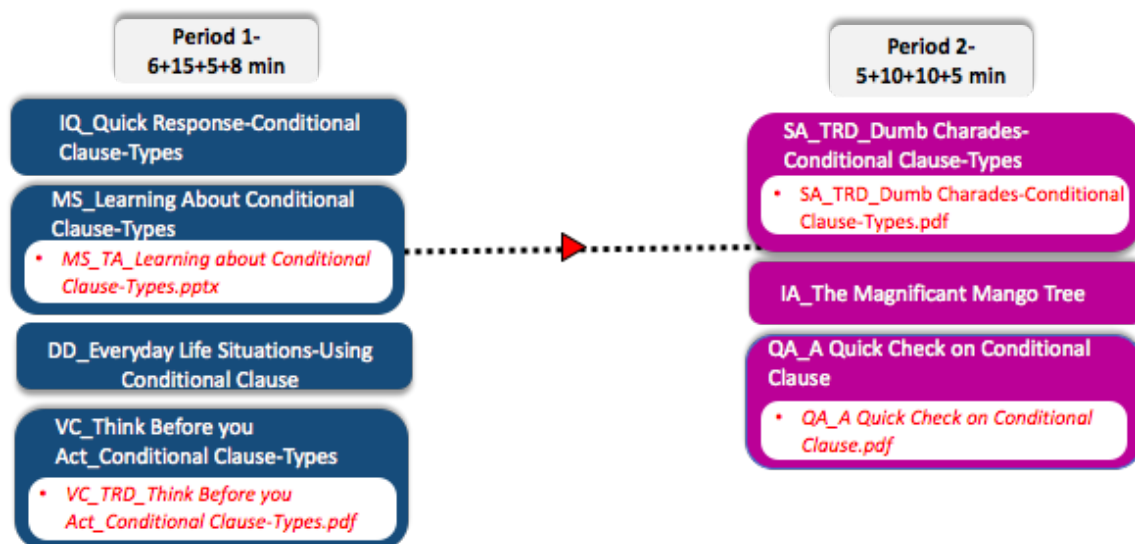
Period 1-
6+15+5+8 min

IQ_Quick Response-Conditional Clause-Types

MS_Learning About Conditional Clause-Types

• MS_TA_Learning about Conditional Clause-Types.pptx

DD_Everyday Life Situations-Using Conditional Clause

VC_Think Before you Act_Conditional Clause-Types

• VC_TRD_Think Before you Act_Conditional Clause-Types.pdf

Period 2-
5+10+10+5 min

SA_TRD_Dumb Charades-Conditional Clause-Types

• SA_TRD_Dumb Charades-Conditional Clause-Types.pdf

IA_The Magnificant Mango Tree

QA_A Quick Check on Conditional Clause

• QA_A Quick Check on Conditional Clause.pdf